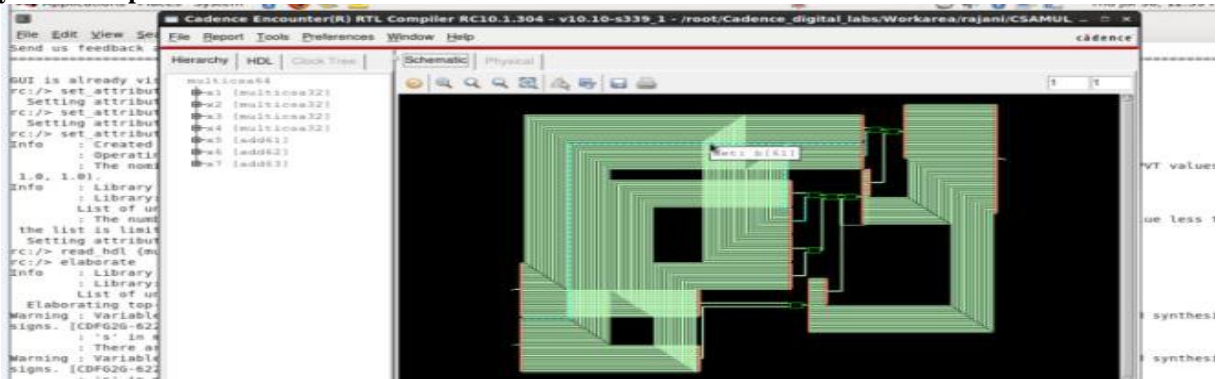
Cadence Encounter(R) RTL Compiler RC10.1.304 - v10.10-s339_1 - /root/Cadence_digital_labs/Workarea/rajani/CSAMUL
File Report Tools Preferences Window Help
cadence

Hierarchy | HDL | Clock Tree
Schematic | Physical

multicsa64
u1 (multicsa32)
u2 (multicsa32)
u3 (multicsa32)
u4 (multicsa32)
u5 (add61)
u6 (add62)
u7 (add63)

Net: b[61]

File Edit View Se
Send us feedback

GUI is already vi
rc:/> set_attribut
Setting attribut
rc:/> set_attribut
Setting attribut
rc:/> set_attribut
Info : Created
: Operatin
: The nomi
1.0, 1.0).
Info : Library
: Library
List of u
: The numb
the list is limit
Setting attribut
rc:/> read_hdl (mu
rc:/> elaborate
Info : Library
: Library
List of u
Elaborating top-
Warning : Variable
signs. [CDFG2G-622
: 's' in
: There a
Warning : Variable
signs. [CDFG2G-622

PVT values
ue less t
synthes
synthes